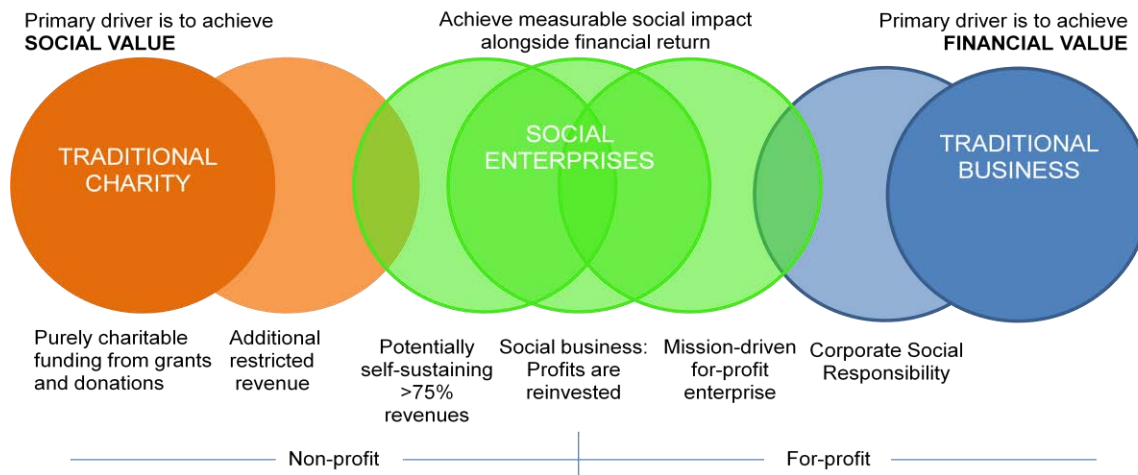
Primary driver is to achieve
**SOCIAL VALUE**

Achieve measurable social impact alongside financial return

Primary driver is to achieve
**FINANCIAL VALUE**

TRADITIONAL CHARITY

SOCIAL ENTERPRISES

TRADITIONAL BUSINESS

Purely charitable funding from grants and donations

Additional restricted revenue

Potentially self-sustaining >75% revenues

Social business: Profits are reinvested

Mission-driven for-profit enterprise

Corporate Social Responsibility

Non-profit

For-profit